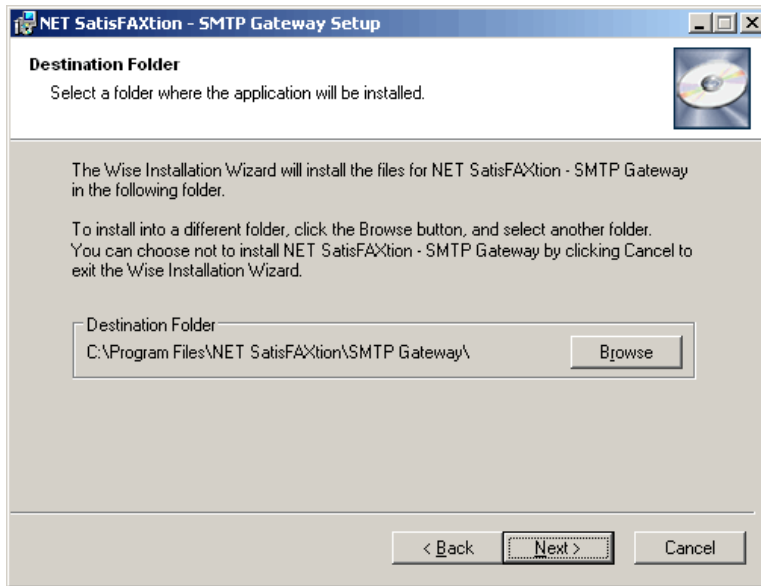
NET SatisFAXtion - SMTP Gateway Setup

Destination Folder

Select a folder where the application will be installed.

The Wise Installation Wizard will install the files for NET SatisFAXtion - SMTP Gateway in the following folder.

To install into a different folder, click the Browse button, and select another folder. You can choose not to install NET SatisFAXtion - SMTP Gateway by clicking Cancel to exit the Wise Installation Wizard.

Destination Folder

C:\Program Files\NET SatisFAXtion\SMTP Gateway\

Browse

< Back

Next >

Cancel